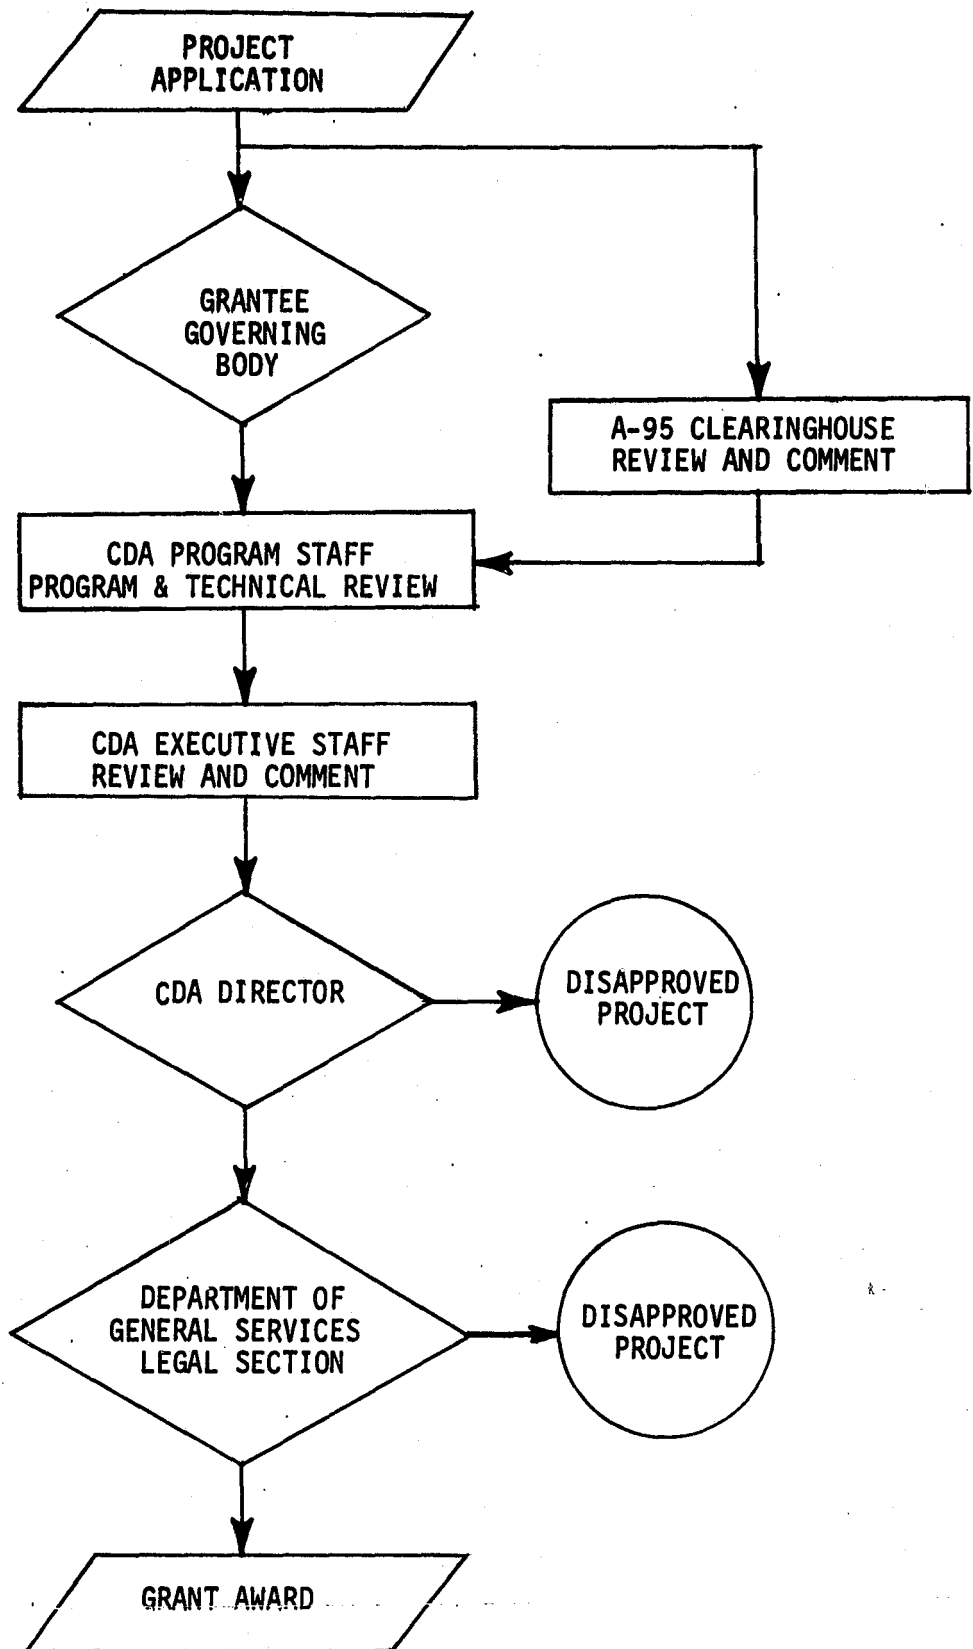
PROJECT APPLICATION

GRANTEE GOVERNING BODY

A-95 CLEARINGHOUSE REVIEW AND COMMENT

CDA PROGRAM STAFF PROGRAM & TECHNICAL REVIEW

CDA EXECUTIVE STAFF REVIEW AND COMMENT

CDA DIRECTOR

DISAPPROVED PROJECT

DEPARTMENT OF GENERAL SERVICES LEGAL SECTION

DISAPPROVED PROJECT

GRANT AWARD